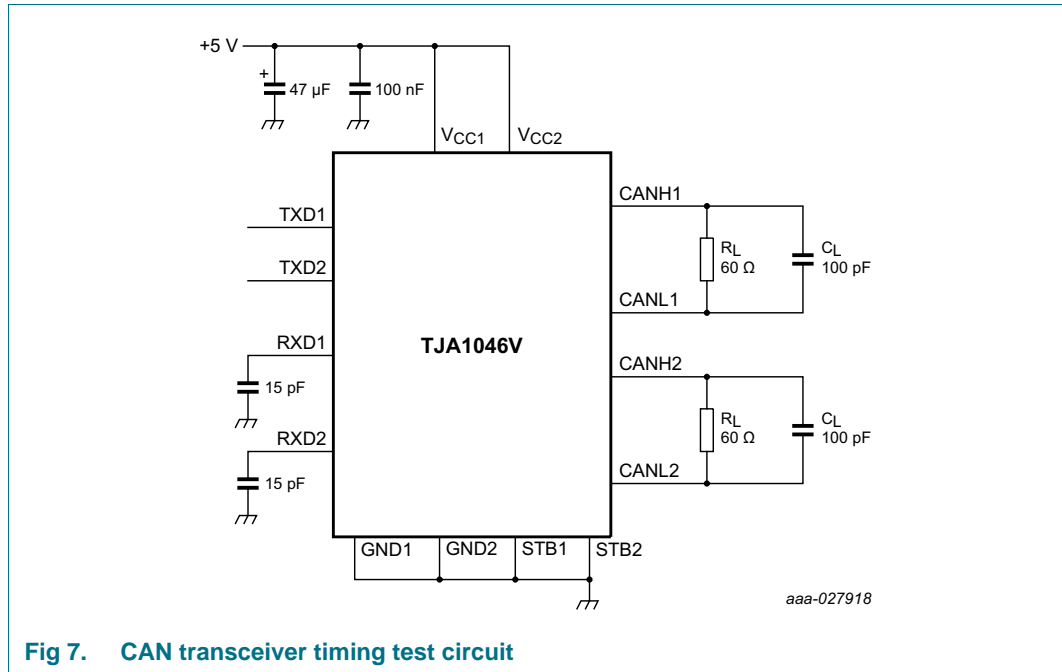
+5 V

+

47 µF

100 nF

$V_{CC1}$

$V_{CC2}$

TXD1

TXD2

RXD1

15 pF

RXD2

15 pF

TJA1046V

CANH1

$R_L$
60 Ω

$C_L$
100 pF

CANL1

CANH2

$R_L$
60 Ω

$C_L$
100 pF

CANL2

GND1

GND2

STB1

STB2

aaa-027918

Fig 7. CAN transceiver timing test circuit